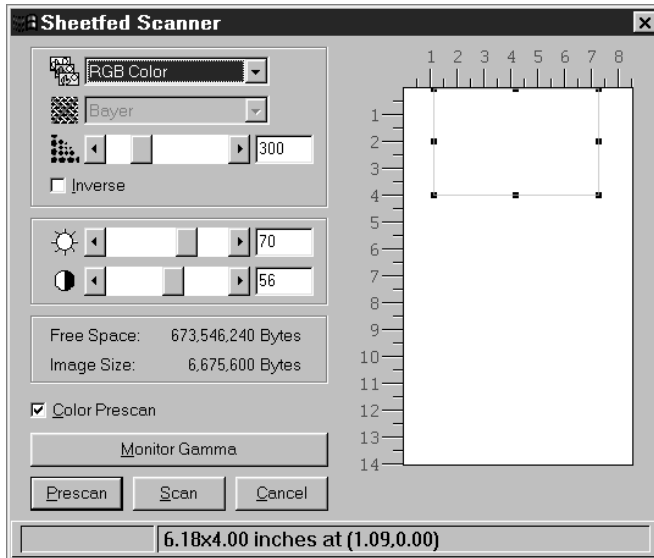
Sheetfed Scanner

RGB Color

Bayer

300

Inverse

70

56

Free Space: 673,546,240 Bytes

Image Size: 6,675,600 Bytes

Color Prescan

Monitor Gamma

Prescan Scan Cancel

1 2 3 4 5 6 7 8

1 2 3 4 5 6 7 8 9 10 11 12 13 14

6.18x4.00 inches at (1.09,0.00)